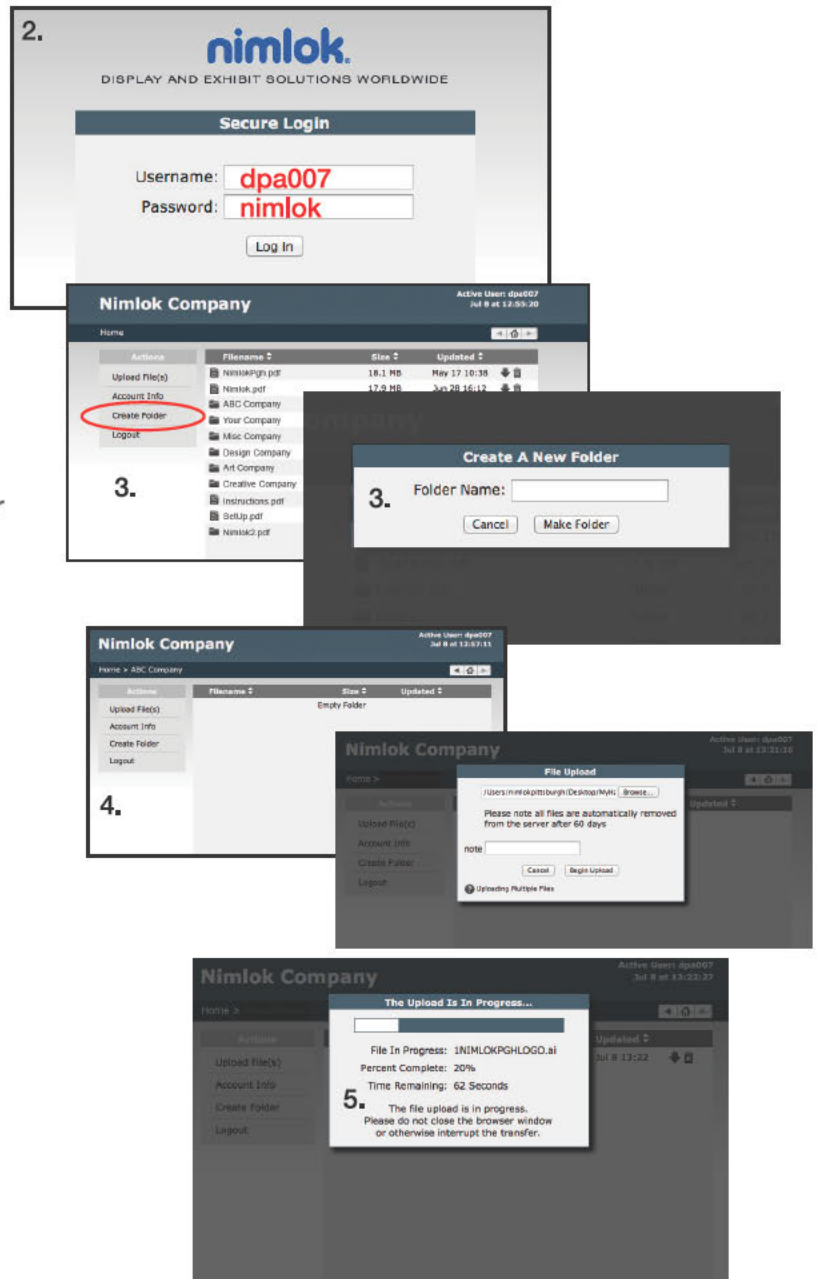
2.

nimlok.
DISPLAY AND EXHIBIT SOLUTIONS WORLDWIDE

Secure Login

Username: dpa007
Password: nimlok

Log In

Nimlok Company
Active User: dpa007
Jul 8 at 12:55:20

Home

Actions
Upload File(s)
Account Info
Create Folder
Logout

| Filename | Size | Updated |
|---|---|---|
| NimlokPgh.pdf | 18.1 MB | May 17 10:38 |
| Nimlok.pdf | 17.9 MB | Jun 28 16:12 |
| ABC Company | | |
| Your Company | | |
| Misc Company | | |
| Design Company | | |
| Art Company | | |
| Creative Company | | |
| Instructions.pdf | | |
| SetUp.pdf | | |
| Nimlok2.pdf | | |

3.

Create A New Folder
3. Folder Name:
Cancel Make Folder

Nimlok Company
Active User: dpa007
Jul 8 at 13:57:11

Home > ABC Company

Actions
Upload File(s)
Account Info
Create Folder
Logout

Filename Size Updated
Empty Folder

4.

Nimlok Company
Active User: dpa007
Jul 8 at 13:21:16

Home >

Actions
Upload File(s)
Account Info
Create Folder
Logout

Updated

File Upload
/Users/nimlokpittsburgh/Desktop/MyN Browse...
Please note all files are automatically removed from the server after 60 days
note
Cancel Begin Upload
Uploading Multiple Files

Nimlok Company
Active User: dpa007
Jul 8 at 13:22:27

Home >

Actions
Upload File(s)
Account Info
Create Folder
Logout

Updated
Jul 8 13:22

The Upload Is In Progress...
File In Progress: 1NIMLOKPGHLOGO.ai
Percent Complete: 20%
Time Remaining: 62 Seconds
5.
The file upload is in progress.
Please do not close the browser window or otherwise interrupt the transfer.